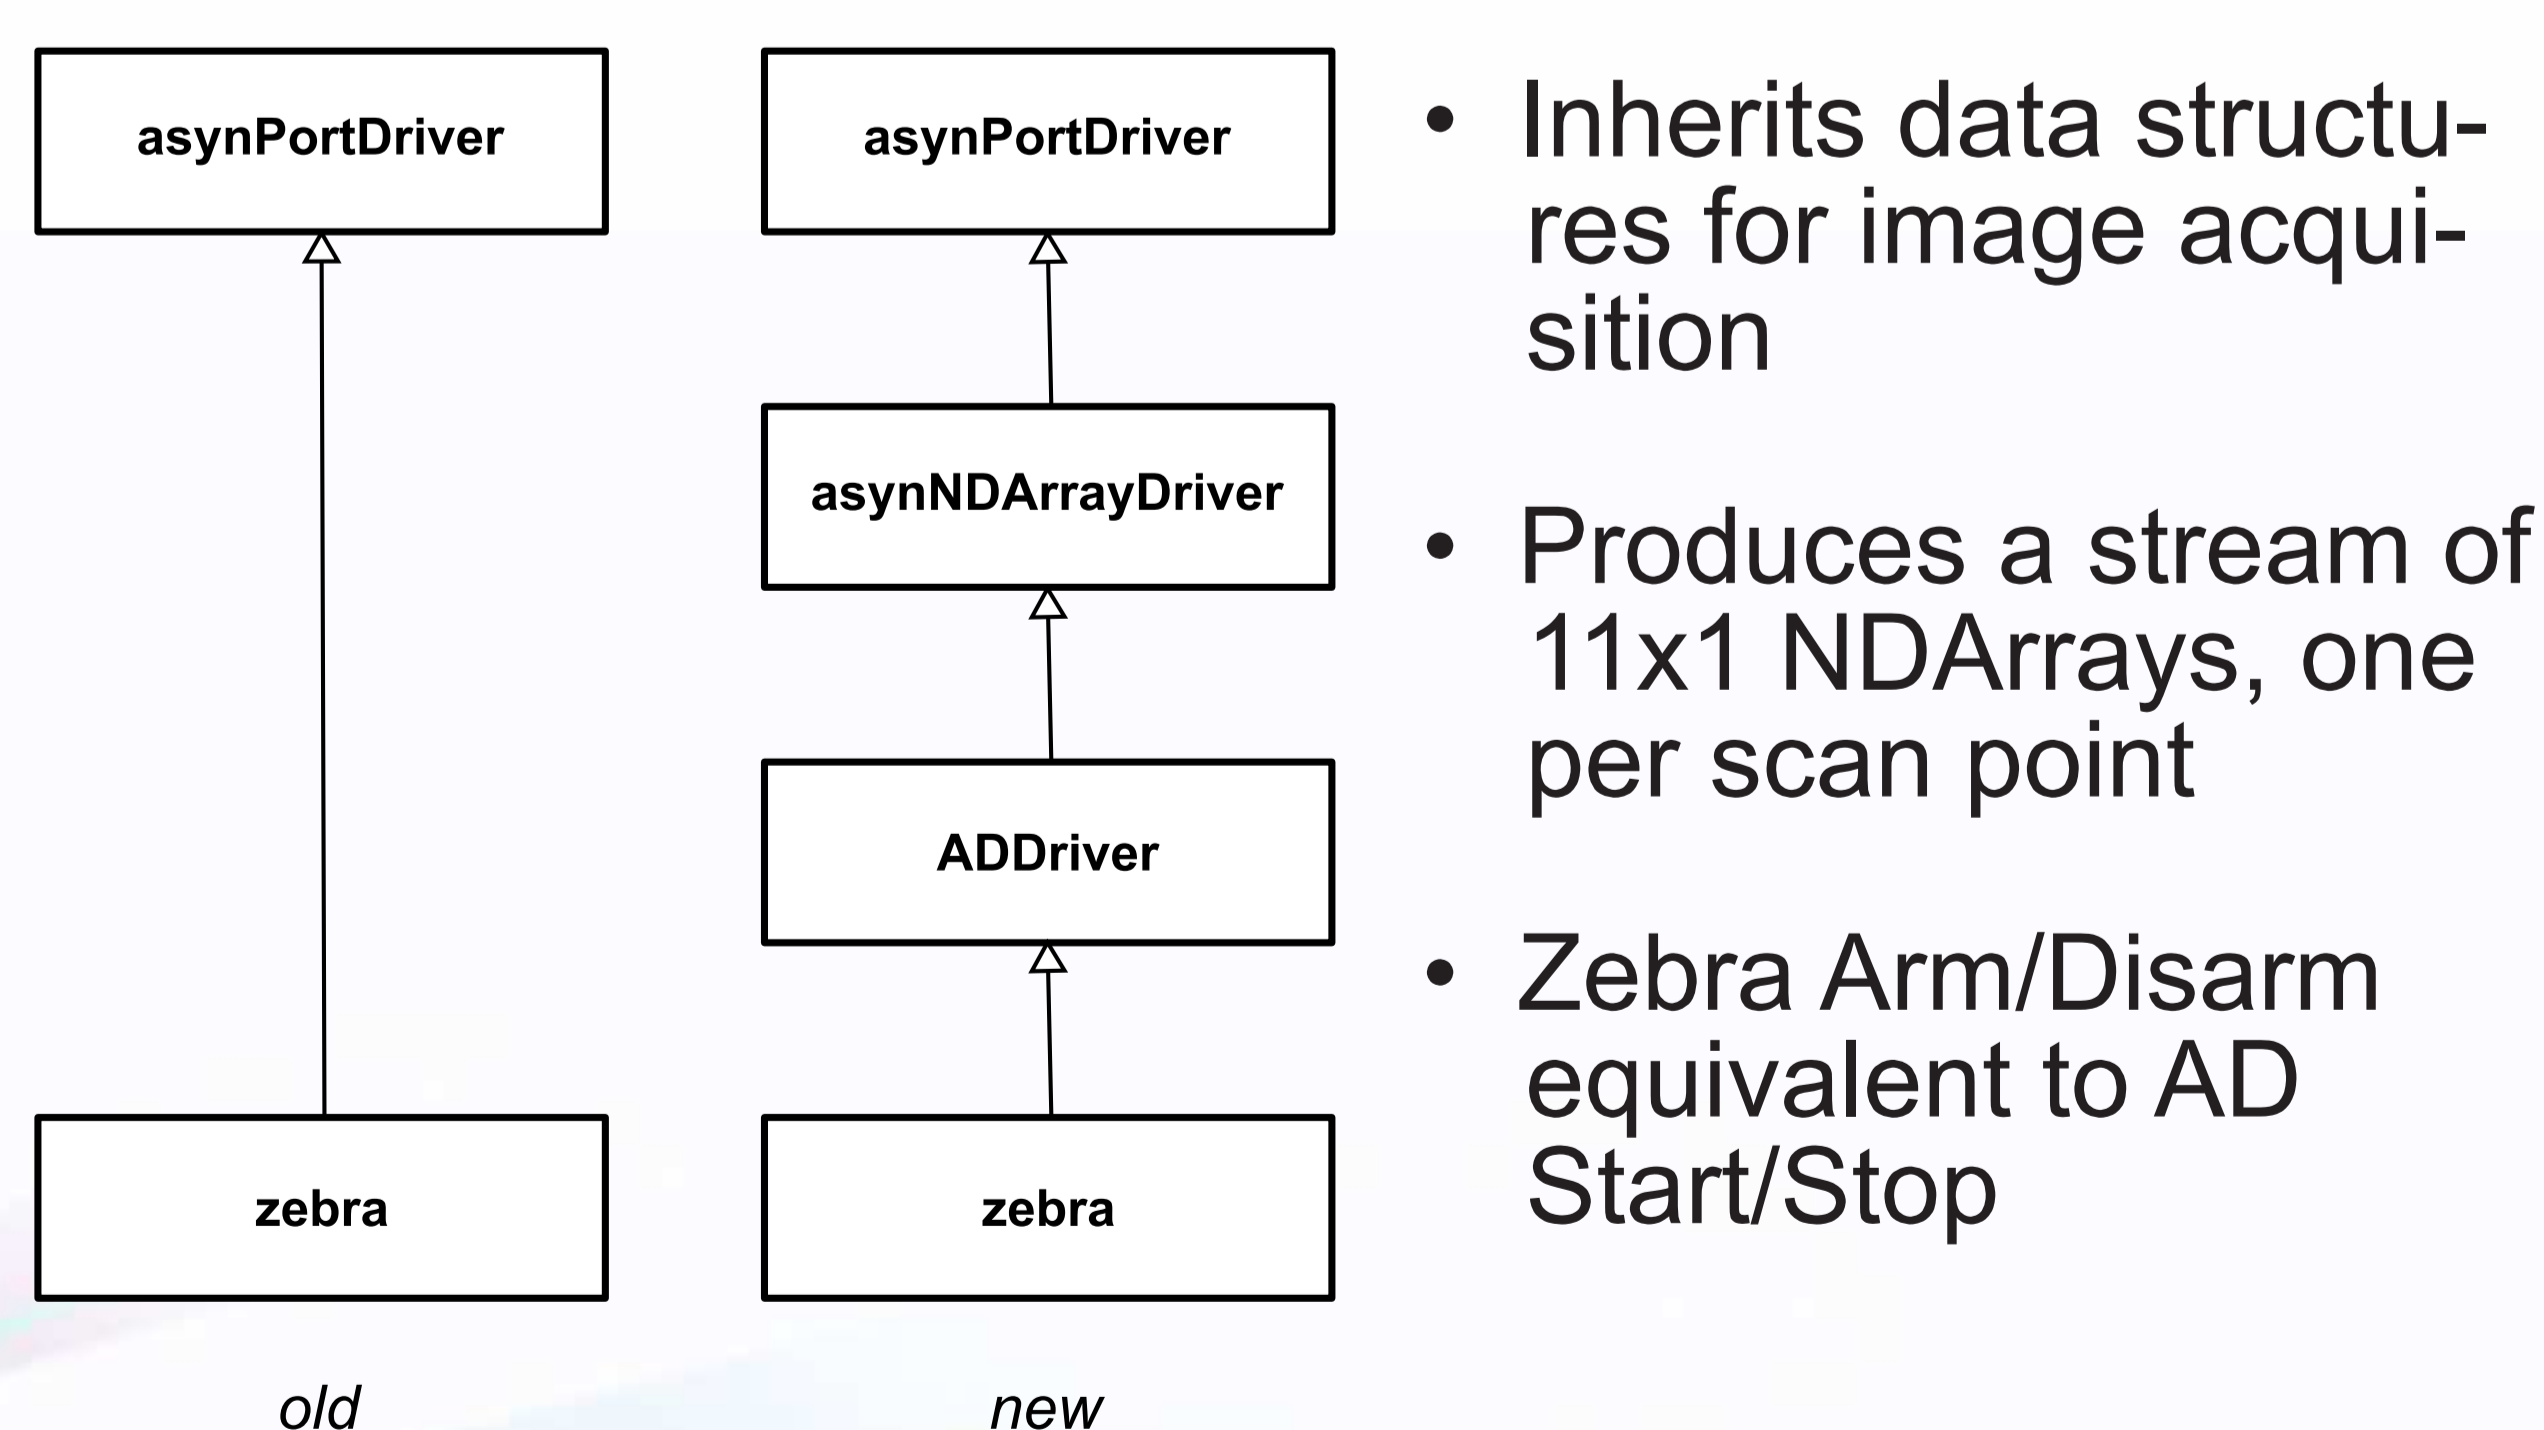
asynPortDriver

zebra

old

asynPortDriver

asynNDArrayDriver

ADDriver

zebra

new

• Inherits data structures for image acquisition

• Produces a stream of 11x1 NDArrays, one per scan point

• Zebra Arm/Disarm equivalent to AD Start/Stop